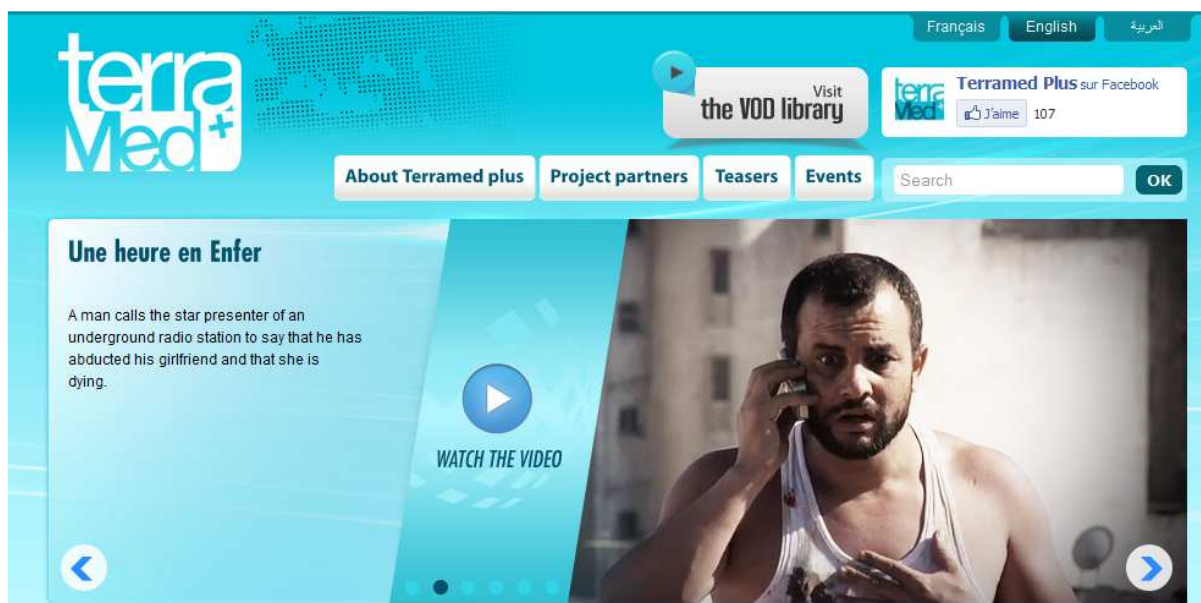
Français English العربية

terra Med+

Visit the VOD library

terra Med Terramed Plus sur Facebook
J'aime 107

About Terramed plus Project partners Teasers Events

Search OK

Une heure en Enfer

A man calls the star presenter of an underground radio station to say that he has abducted his girlfriend and that she is dying.

WATCH THE VIDEO